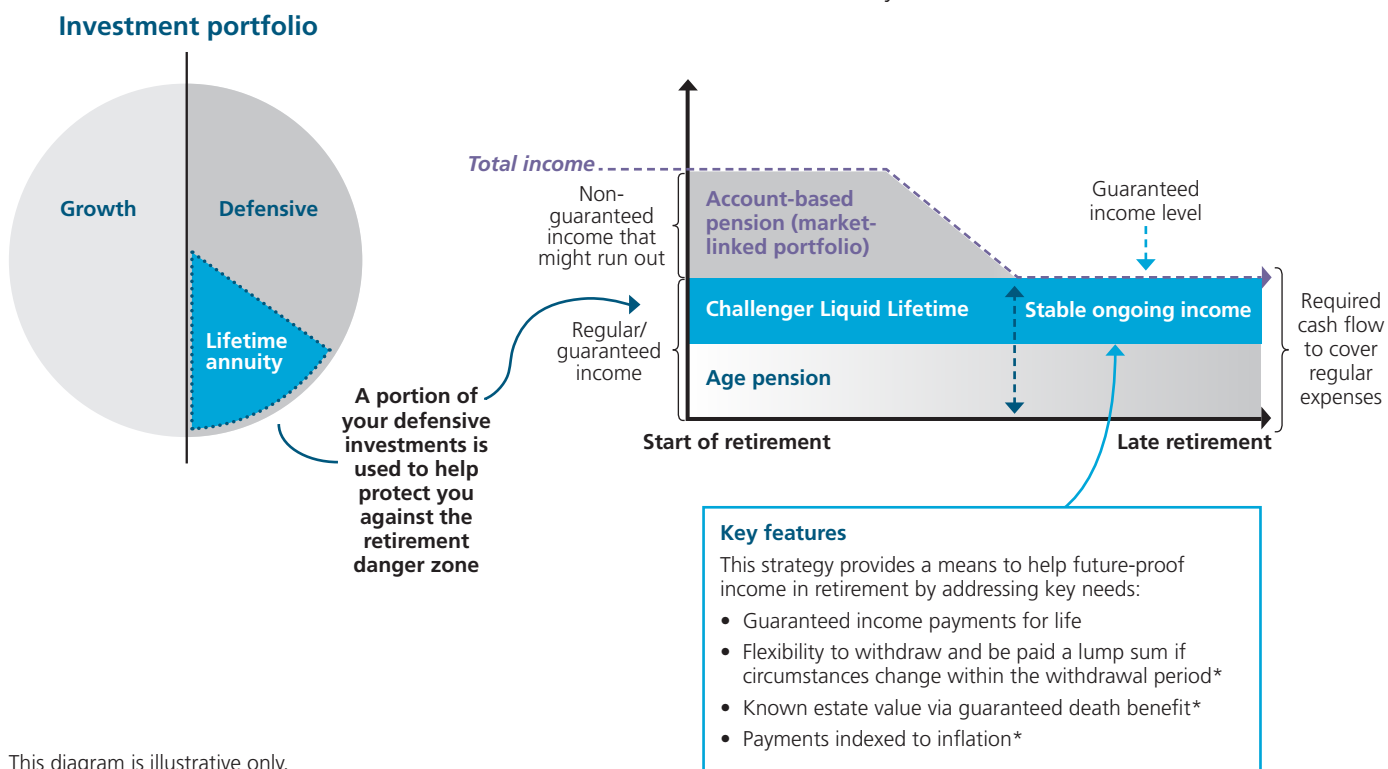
Investment portfolio

Growth

Defensive

Lifetime annuity

A portion of your defensive investments is used to help protect you against the retirement danger zone

Total income

Non-guaranteed income that might run out

Account-based pension (market-linked portfolio)

Guaranteed income level

Regular/ guaranteed income

Challenger Liquid Lifetime

Stable ongoing income

Age pension

Required cash flow to cover regular expenses

Start of retirement

Late retirement

Key features

This strategy provides a means to help future-proof income in retirement by addressing key needs:

• Guaranteed income payments for life
• Flexibility to withdraw and be paid a lump sum if circumstances change within the withdrawal period*
• Known estate value via guaranteed death benefit*
• Payments indexed to inflation*

This diagram is illustrative only.